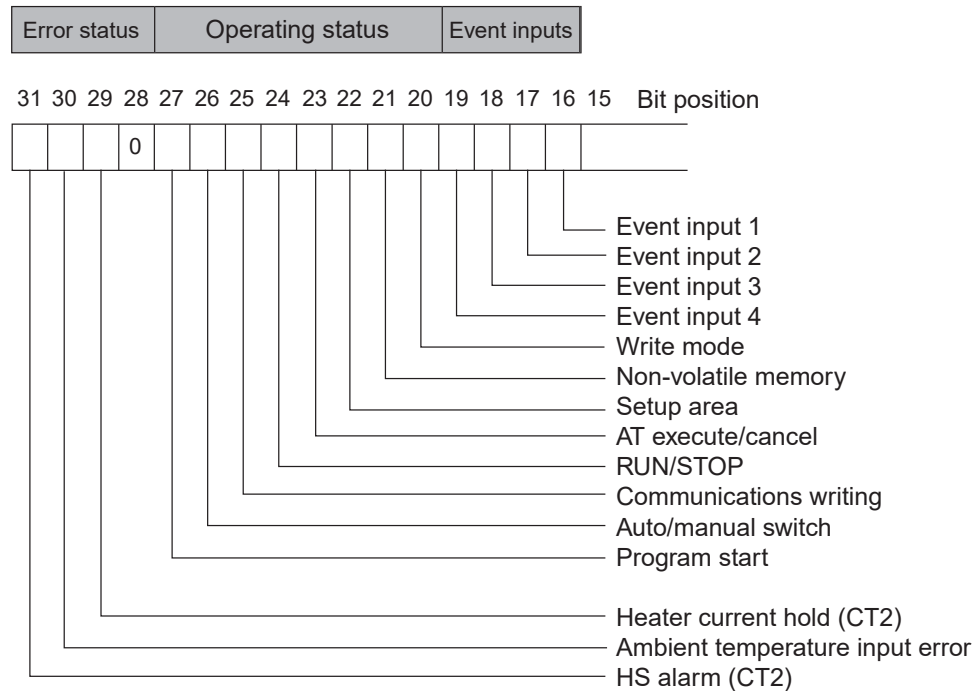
| Error status | Operating status | Event inputs |
|---|---|---|

31 30 29 28 27 26 25 24 23 22 21 20 19 18 17 16 15 Bit position

0

Event input 1
Event input 2
Event input 3
Event input 4
Write mode
Non-volatile memory
Setup area
AT execute/cancel
RUN/STOP
Communications writing
Auto/manual switch
Program start

Heater current hold (CT2)
Ambient temperature input error
HS alarm (CT2)